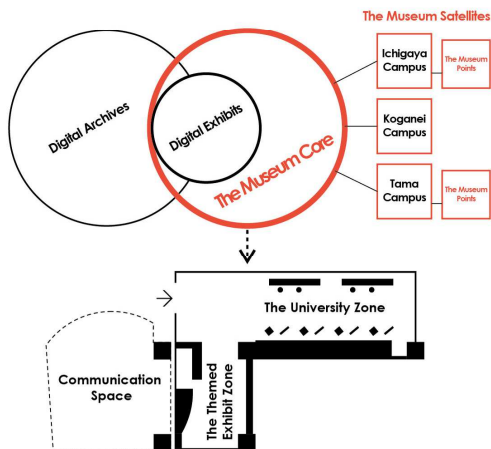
The Museum Satellites

Digital Archives

Digital Exhibits

The Museum Core

Ichigaya Campus

The Museum Points

Koganei Campus

Tama Campus

The Museum Points

The University Zone

Communication Space

The Themed Exhibit Zone